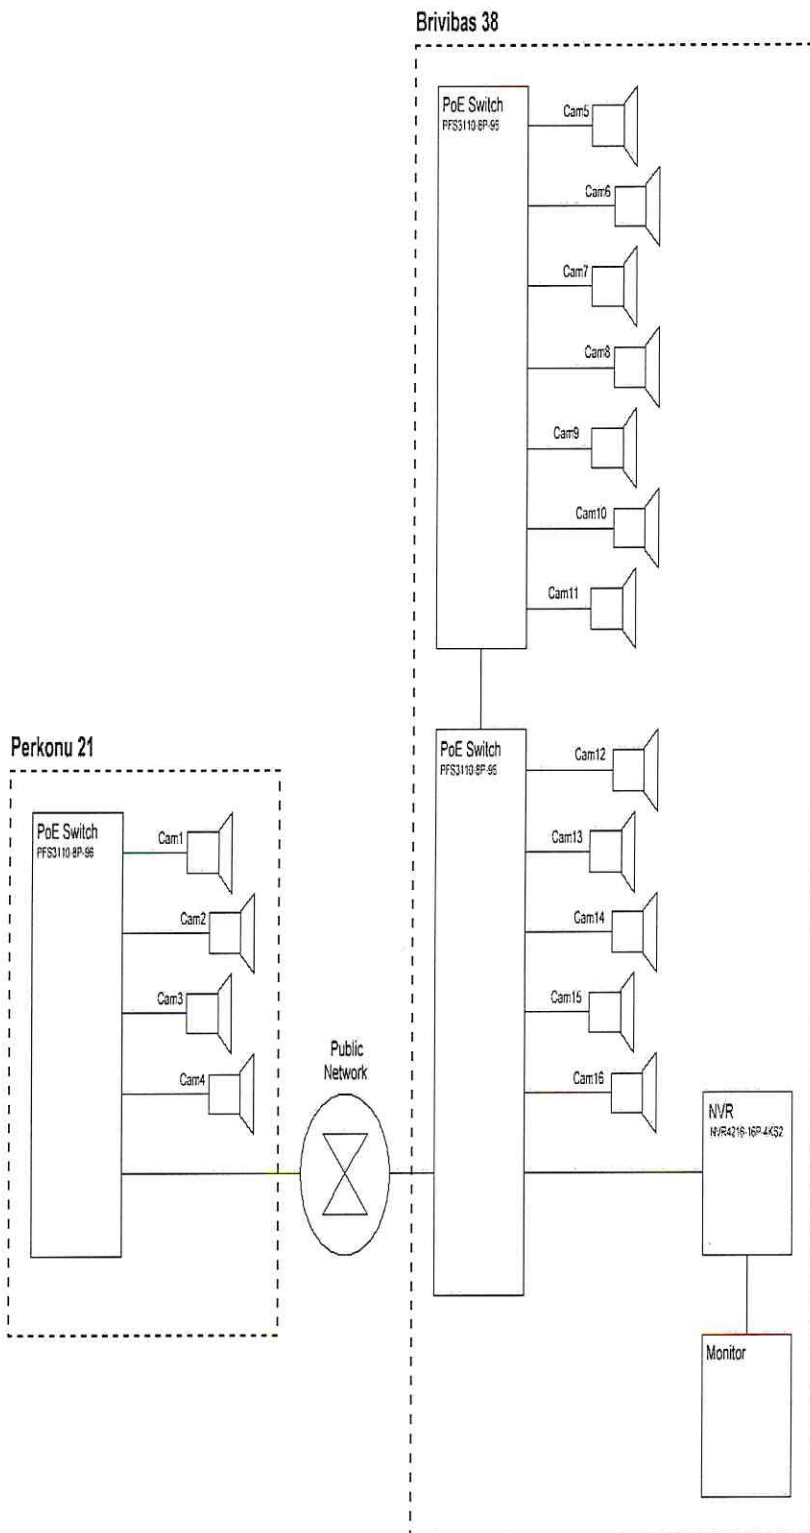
Brivibas 38

PoE Switch
PFS3110-8P-96

Cam5

Cam6

Cam7

Cam8

Cam9

Cam10

Cam11

PoE Switch
PFS3110-8P-96

Cam12

Cam13

Cam14

Cam15

Cam16

NVR
NVR4216-16P-4KS2

Monitor

Perkonu 21

PoE Switch
PFS3110-8P-96

Cam1

Cam2

Cam3

Cam4

Public Network